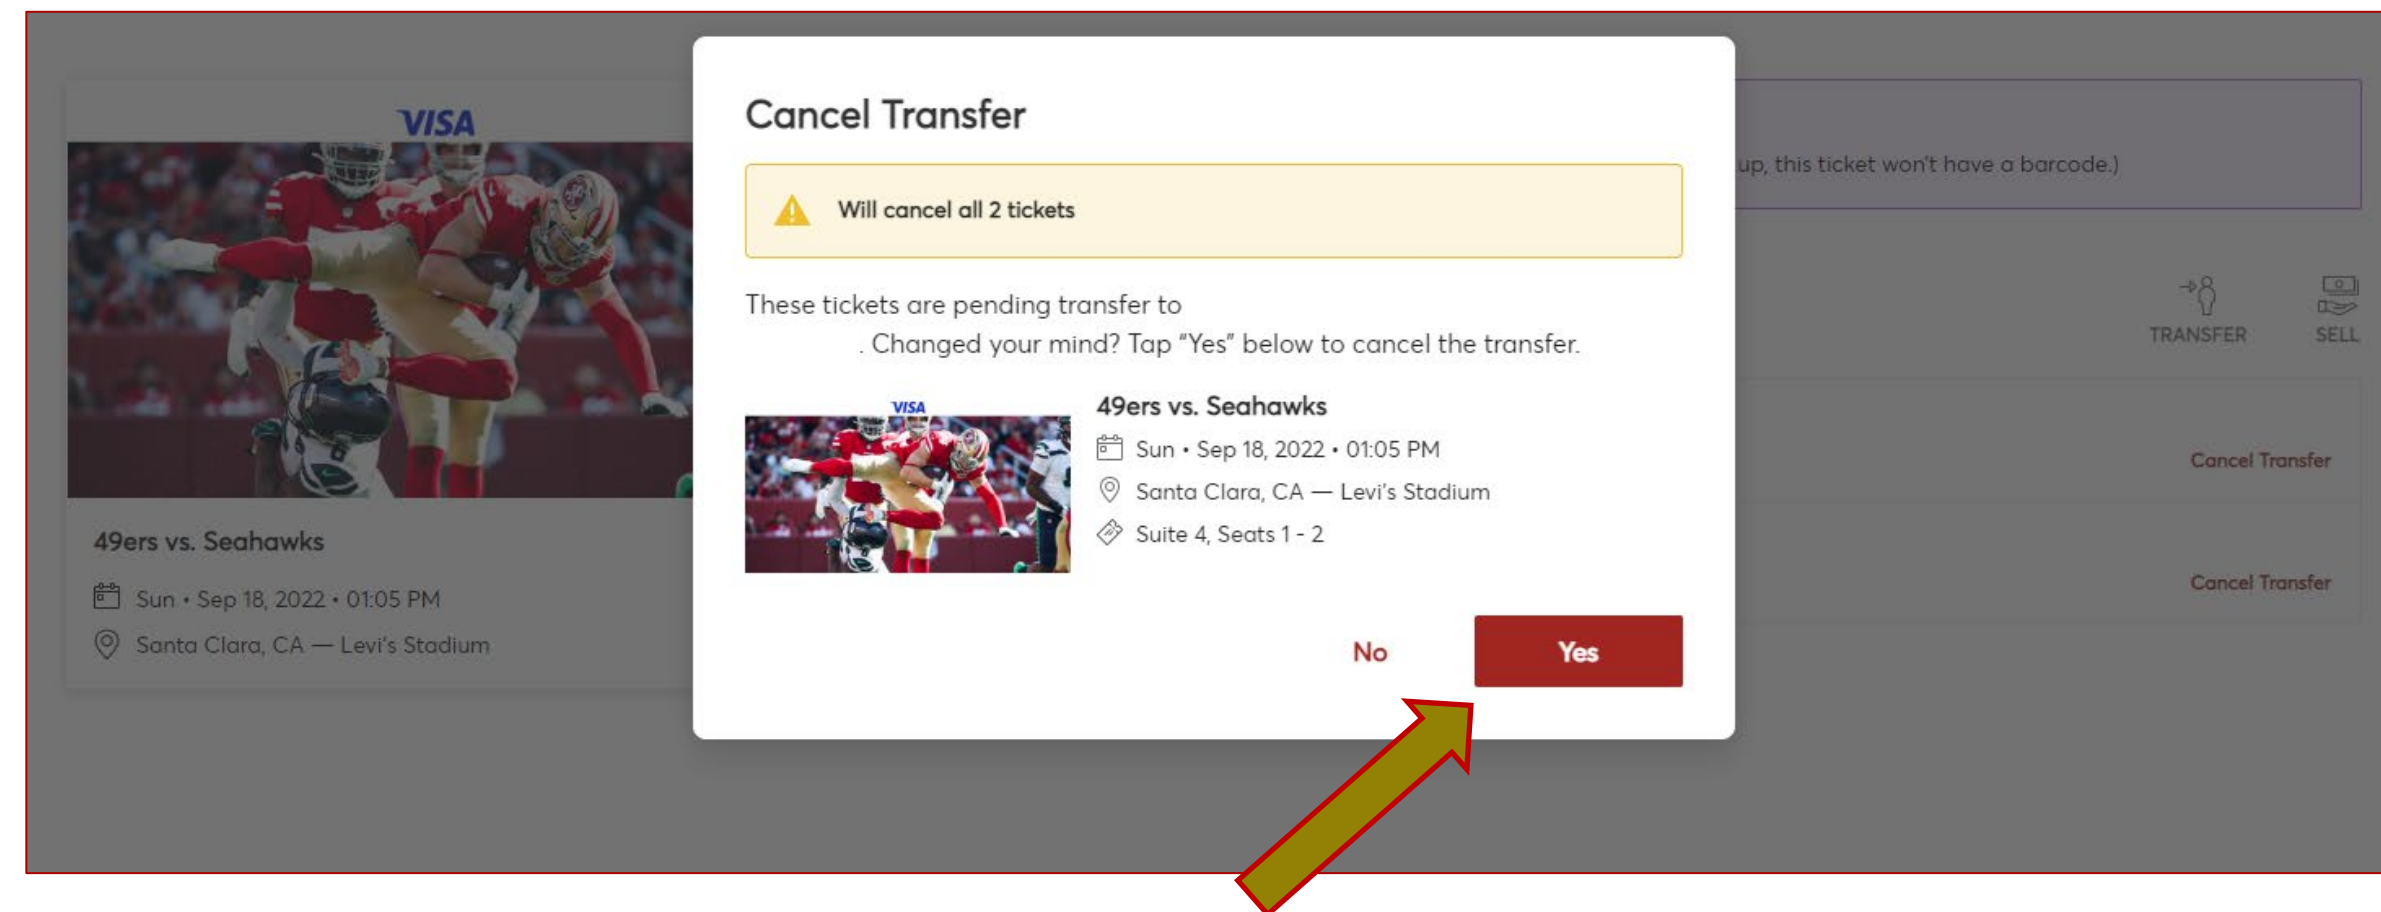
VISA

49ers vs. Seahawks

Sun • Sep 18, 2022 • 01:05 PM

Santa Clara, CA — Levi's Stadium

Cancel Transfer

Will cancel all 2 tickets

These tickets are pending transfer to . Changed your mind? Tap "Yes" below to cancel the transfer.

VISA

49ers vs. Seahawks

Sun • Sep 18, 2022 • 01:05 PM

Santa Clara, CA — Levi's Stadium

Suite 4, Seats 1 - 2

No

Yes

up, this ticket won't have a barcode.)

TRANSFER

SELL

Cancel Transfer

Cancel Transfer